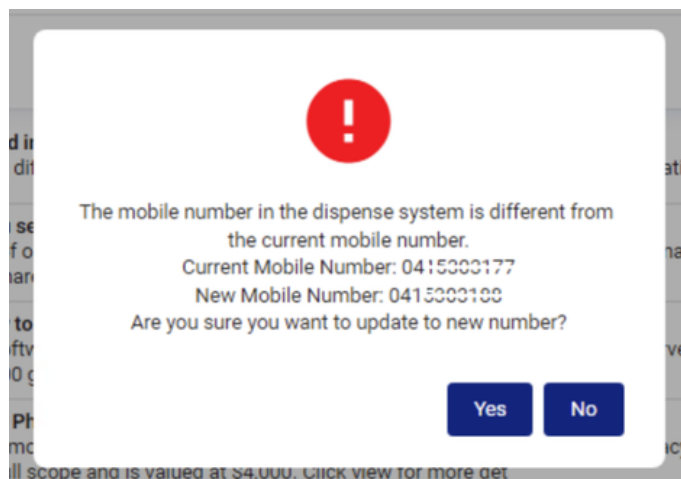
!

The mobile number in the dispense system is different from the current mobile number.
Current Mobile Number: 0415000177
New Mobile Number: 0415000188
Are you sure you want to update to new number?

Yes No